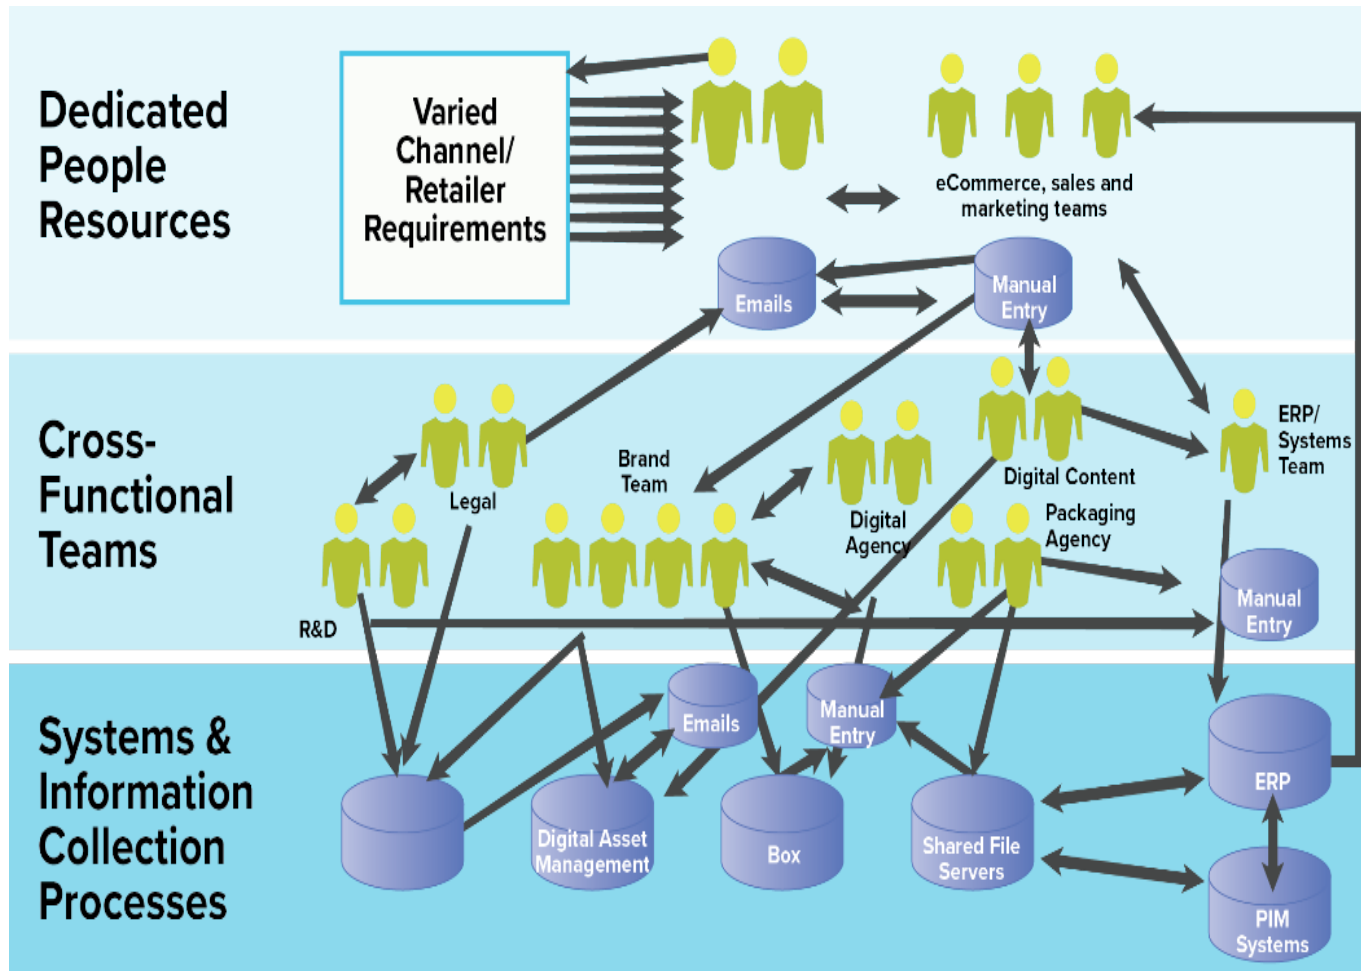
Dedicated People Resources

Varied Channel/ Retailer Requirements

eCommerce, sales and marketing teams

Emails

Manual Entry

Cross-Functional Teams

Legal

Brand Team

Digital Agency

Digital Content

ERP/ Systems Team

R&D

Packaging Agency

Manual Entry

Systems & Information Collection Processes

Emails

Manual Entry

Digital Asset Management

Box

Shared File Servers

ERP

PIM Systems